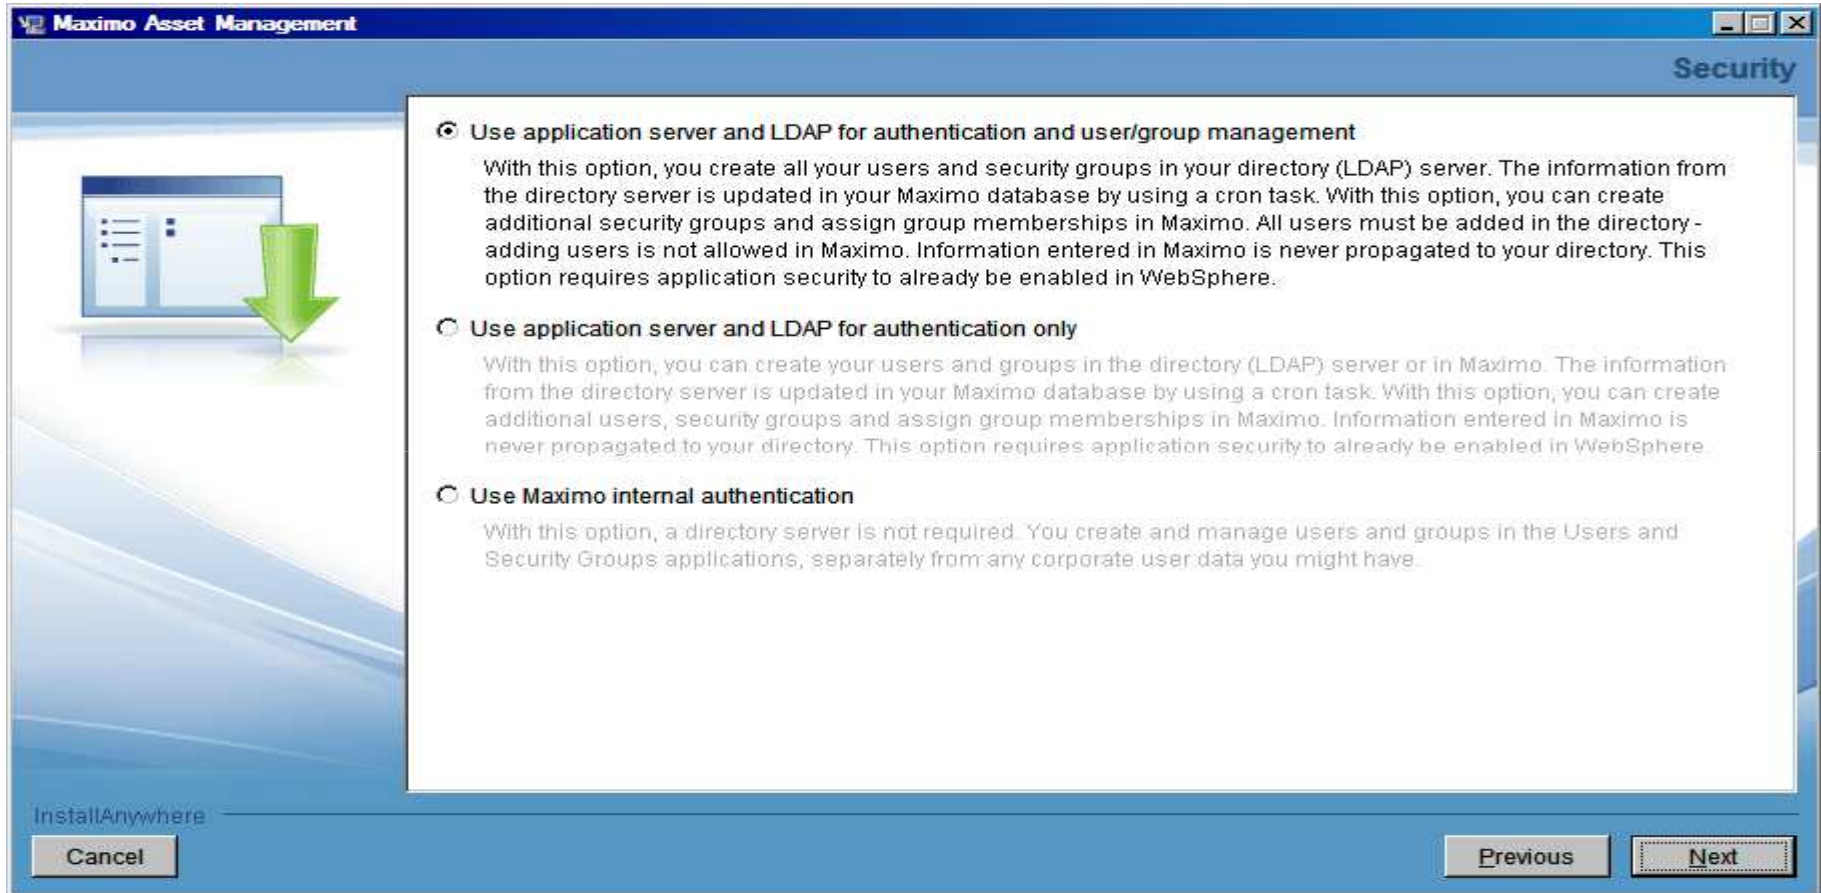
Maximo Asset Management

Security

Use application server and LDAP for authentication and user/group management

With this option, you create all your users and security groups in your directory (LDAP) server. The information from the directory server is updated in your Maximo database by using a cron task. With this option, you can create additional security groups and assign group memberships in Maximo. All users must be added in the directory - adding users is not allowed in Maximo. Information entered in Maximo is never propagated to your directory. This option requires application security to already be enabled in WebSphere.

Use application server and LDAP for authentication only

With this option, you can create your users and groups in the directory (LDAP) server or in Maximo. The information from the directory server is updated in your Maximo database by using a cron task. With this option, you can create additional users, security groups and assign group memberships in Maximo. Information entered in Maximo is never propagated to your directory. This option requires application security to already be enabled in WebSphere.

Use Maximo internal authentication

With this option, a directory server is not required. You create and manage users and groups in the Users and Security Groups applications, separately from any corporate user data you might have.

InstallAnywhere

Cancel

Previous

Next